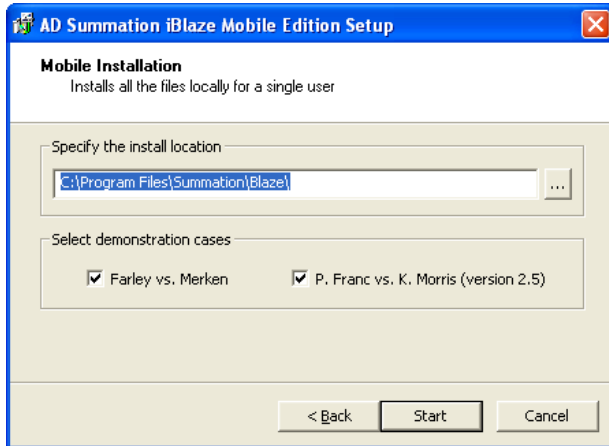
AD Summation iBlaze Mobile Edition Setup

Mobile Installation
Installs all the files locally for a single user

Specify the install location

C:\Program Files\Summation\Blaze\

...

Select demonstration cases

Farley vs. Merken

P. Franc vs. K. Morris (version 2.5)

< Back

Start

Cancel